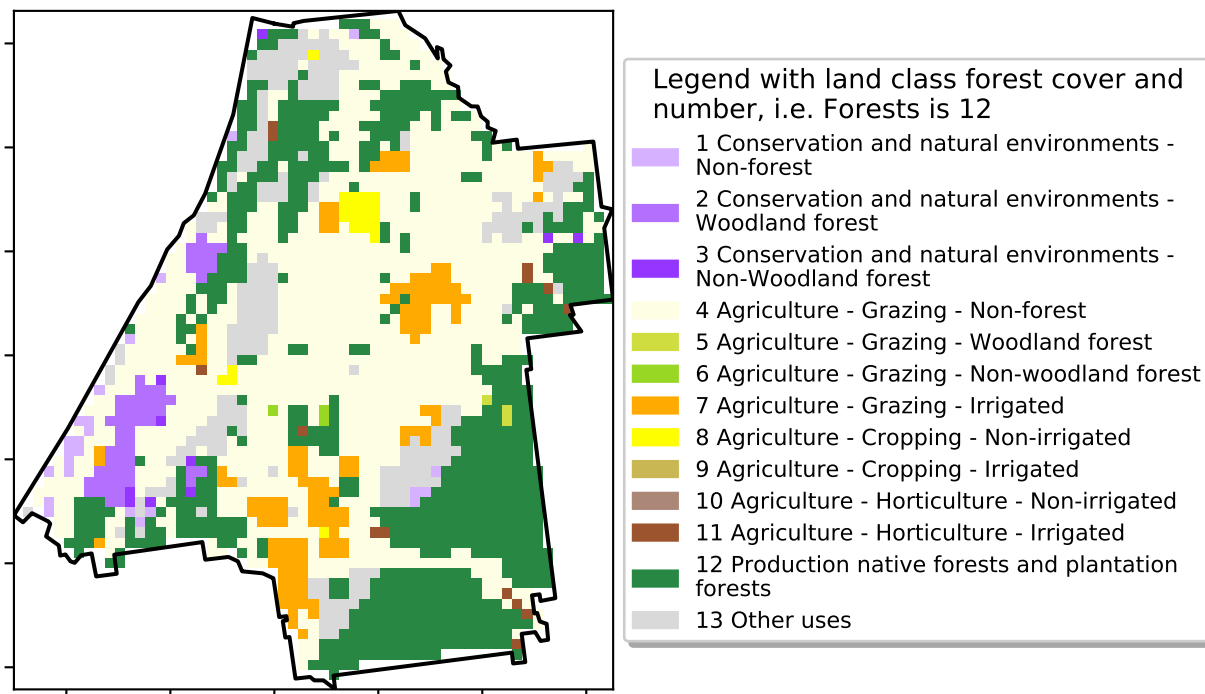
Legend with land class forest cover and number, i.e. Forests is 12

1 Conservation and natural environments - Non-forest
2 Conservation and natural environments - Woodland forest
3 Conservation and natural environments - Non-Woodland forest
4 Agriculture - Grazing - Non-forest
5 Agriculture - Grazing - Woodland forest
6 Agriculture - Grazing - Non-woodland forest
7 Agriculture - Grazing - Irrigated
8 Agriculture - Cropping - Non-irrigated
9 Agriculture - Cropping - Irrigated
10 Agriculture - Horticulture - Non-irrigated
11 Agriculture - Horticulture - Irrigated
12 Production native forests and plantation forests
13 Other uses